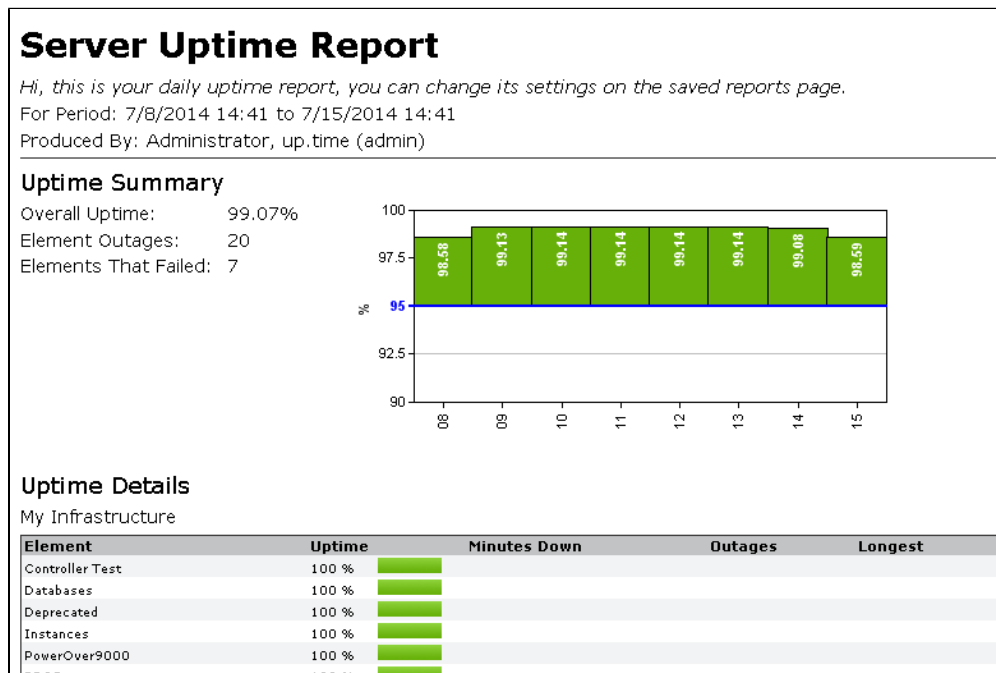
# Server Uptime Report

*Hi, this is your daily uptime report, you can change its settings on the saved reports page.*

For Period: 7/8/2014 14:41 to 7/15/2014 14:41

Produced By: Administrator, up.time (admin)

## Uptime Summary

Overall Uptime: 99.07%
Element Outages: 20
Elements That Failed: 7

100
97.5
95
92.5
90
%

98.58
99.13
99.14
99.14
99.14
99.14
99.08
98.59

08
09
10
11
12
13
14
15

## Uptime Details

My Infrastructure

| Element | Uptime | Minutes Down | Outages | Longest |
|---|---|---|---|---|
| Controller Test | 100 % | | | |
| Databases | 100 % | | | |
| Deprecated | 100 % | | | |
| Instances | 100 % | | | |
| PowerOver9000 | 100 % | | | |
| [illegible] | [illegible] | | | |